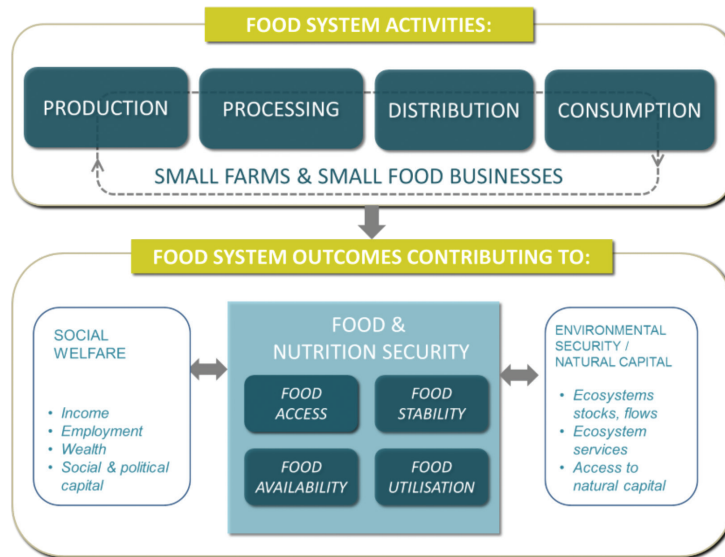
FOOD SYSTEM ACTIVITIES:

PRODUCTION

PROCESSING

DISTRIBUTION

CONSUMPTION

SMALL FARMS & SMALL FOOD BUSINESSES

FOOD SYSTEM OUTCOMES CONTRIBUTING TO:

SOCIAL WELFARE

- Income
- Employment
- Wealth
- Social & political capital

FOOD & NUTRITION SECURITY

FOOD ACCESS

FOOD STABILITY

FOOD AVAILABILITY

FOOD UTILISATION

ENVIRONMENTAL SECURITY / NATURAL CAPITAL

- Ecosystems stocks, flows
- Ecosystem services
- Access to natural capital